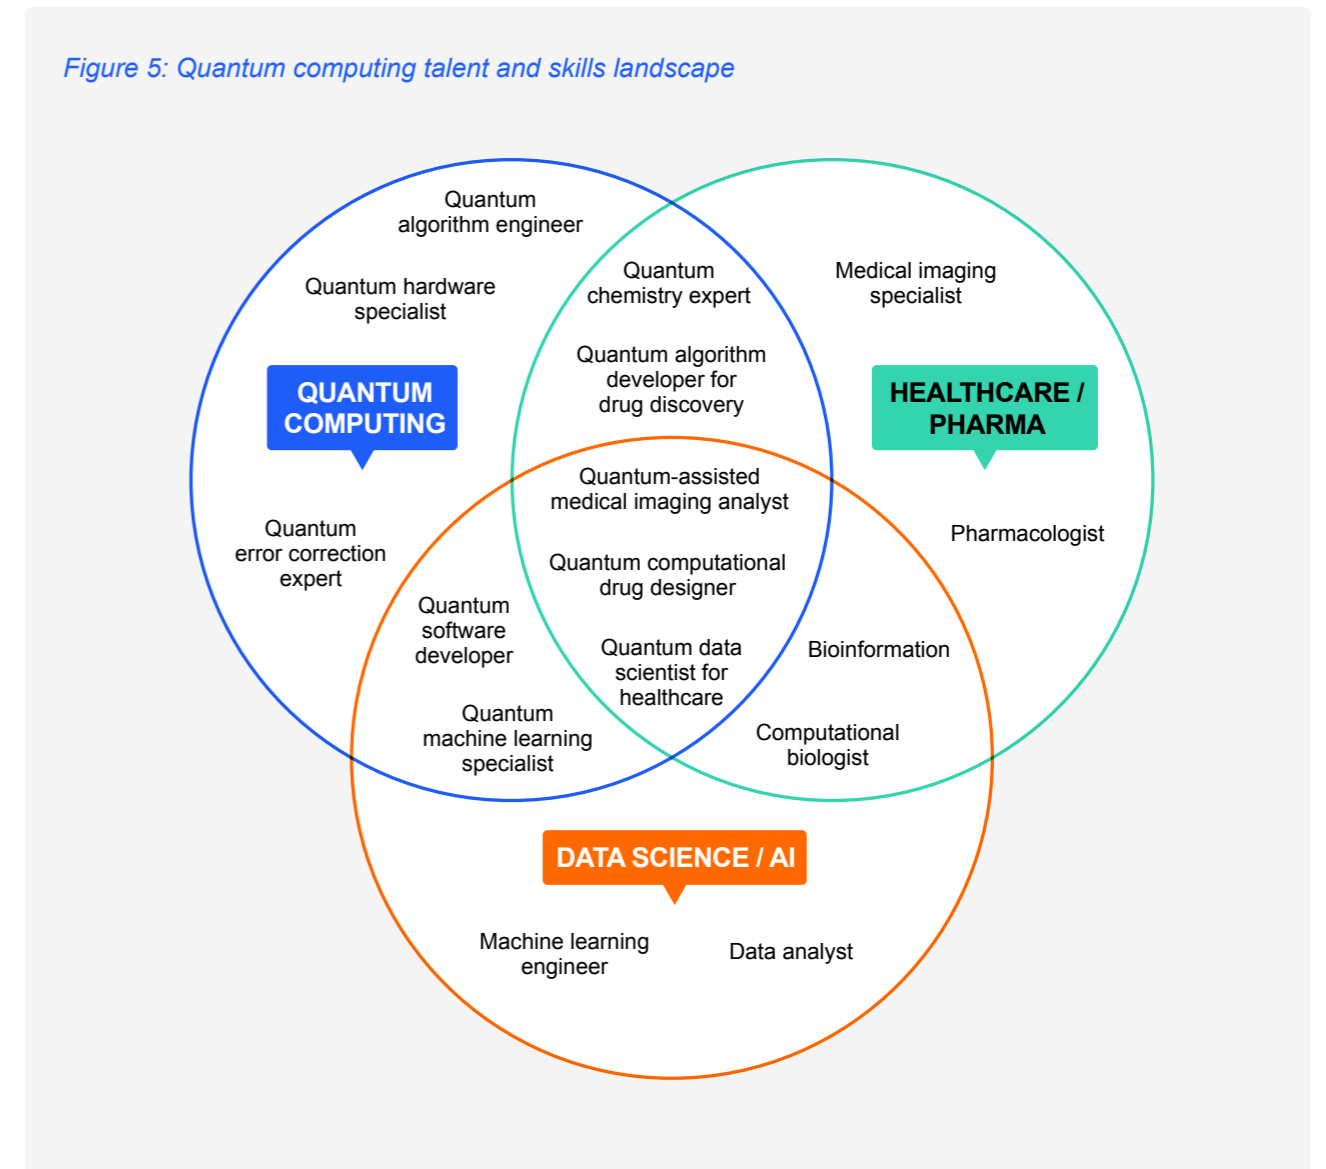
Figure 5: Quantum computing talent and skills landscape

Quantum algorithm engineer

Quantum hardware specialist

QUANTUM COMPUTING

Quantum error correction expert

Quantum chemistry expert

Quantum algorithm developer for drug discovery

Medical imaging specialist

HEALTHCARE / PHARMA

Pharmacologist

Quantum-assisted medical imaging analyst

Quantum computational drug designer

Quantum data scientist for healthcare

Quantum software developer

Quantum machine learning specialist

Bioinformation

Computational biologist

DATA SCIENCE / AI

Machine learning engineer

Data analyst